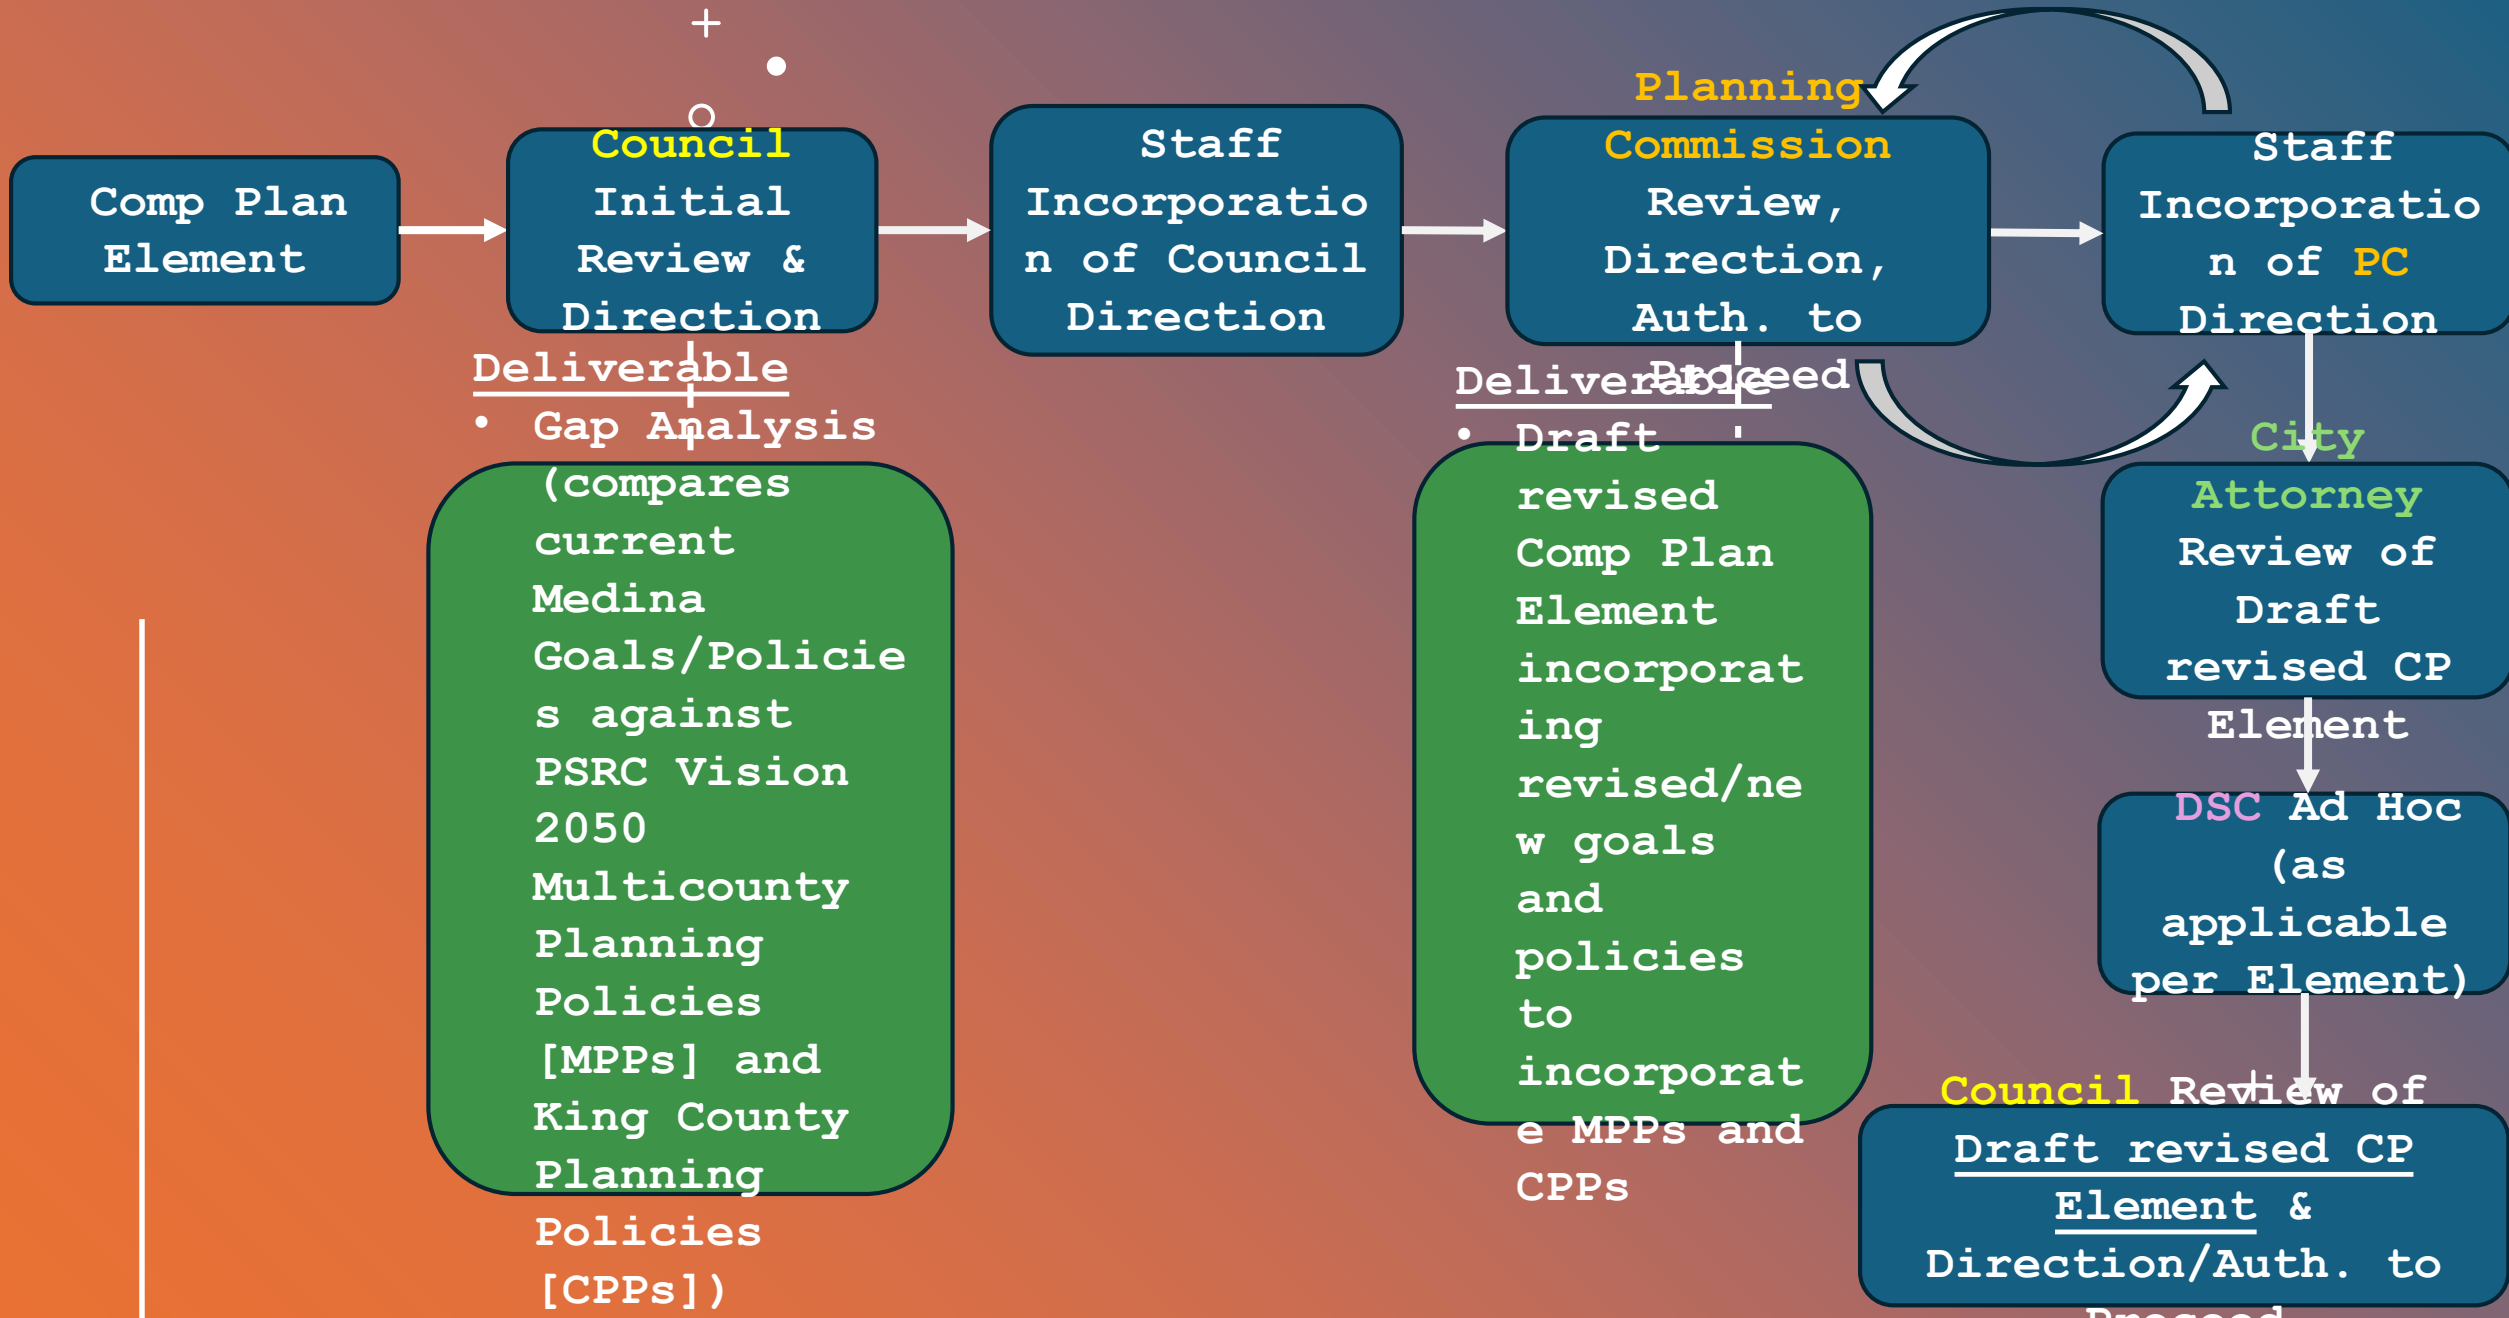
Comp Plan Element

Council Initial Review & Direction

Staff Incorporation of Council Direction

Planning Commission Review, Direction, Auth. to Proceed

Staff Incorporation of PC Direction

Deliverable
• Gap Analysis (compares current Medina Goals/Policies against PSRC Vision 2050 Multicounty Planning Policies [MPPs] and King County Planning Policies [CPPs])

Deliverable
• Draft revised Comp Plan Element incorporating revised/new goals and policies to incorporate MPPs and CPPs

City Attorney Review of Draft revised CP Element

DSC Ad Hoc (as applicable per Element)

Council Review of Draft revised CP Element & Direction/Auth. to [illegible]